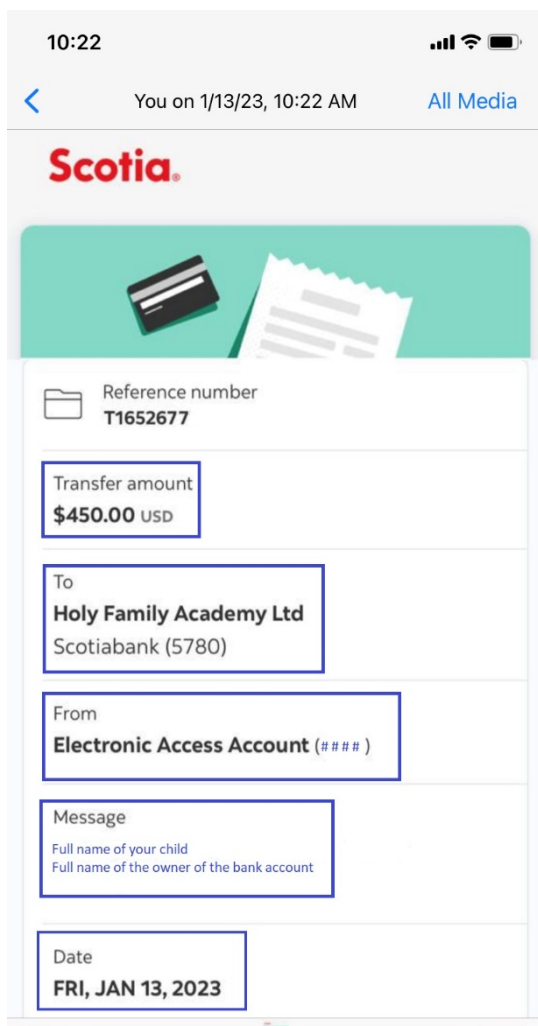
10:22

You on 1/13/23, 10:22 AM
All Media

Scotia.

Reference number
T1652677

Transfer amount
$450.00 USD

To
Holy Family Academy Ltd
Scotiabank (5780)

From
Electronic Access Account (####)

Message
Full name of your child
Full name of the owner of the bank account

Date
FRI, JAN 13, 2023